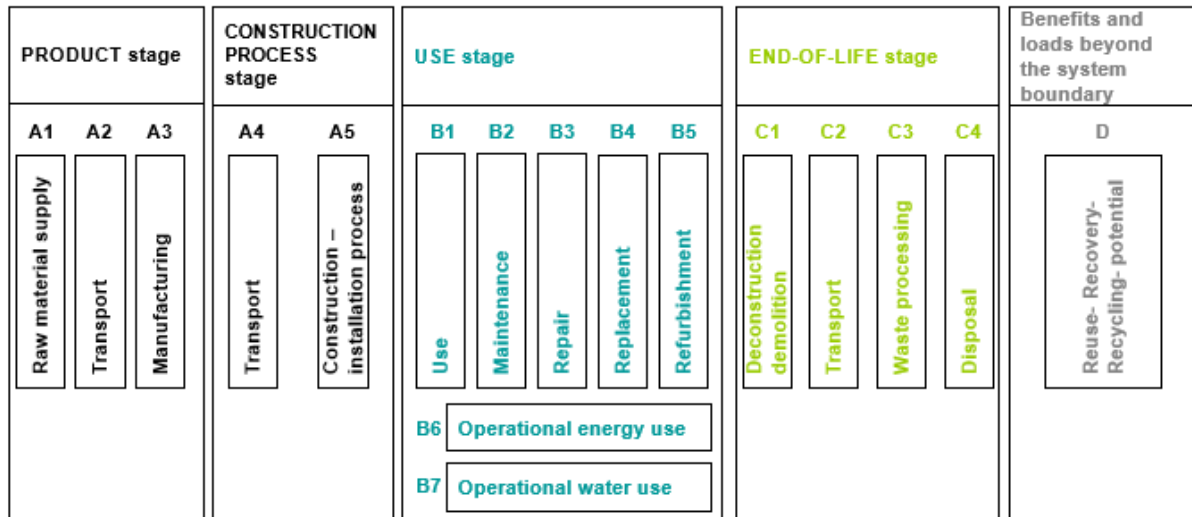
PRODUCT stage

A1 Raw material supply
A2 Transport
A3 Manufacturing

CONSTRUCTION PROCESS stage

A4 Transport
A5 Construction – installation process

USE stage

B1 Use
B2 Maintenance
B3 Repair
B4 Replacement
B5 Refurbishment

B6 Operational energy use
B7 Operational water use

END-OF-LIFE stage

C1 Deconstruction demolition
C2 Transport
C3 Waste processing
C4 Disposal

Benefits and loads beyond the system boundary

D Reuse- Recovery- Recycling- potential